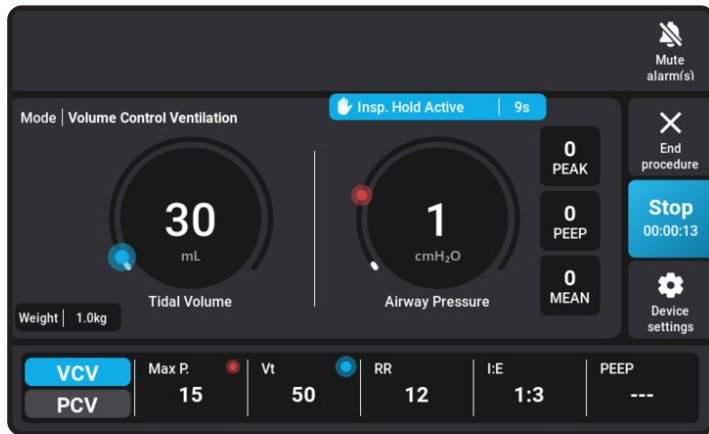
Mute alarm(s)

Mode | Volume Control Ventilation

Insp. Hold Active | 9s

30
mL
Tidal Volume

1
cmH$_2$O
Airway Pressure

0
PEAK

0
PEEP

0
MEAN

Weight | 1.0kg

End procedure

Stop
00:00:13

Device settings

VCV
PCV

| Max P. | Vt | RR | I:E | PEEP |
|---|---|---|---|---|
| 15 | 50 | 12 | 1:3 | --- |